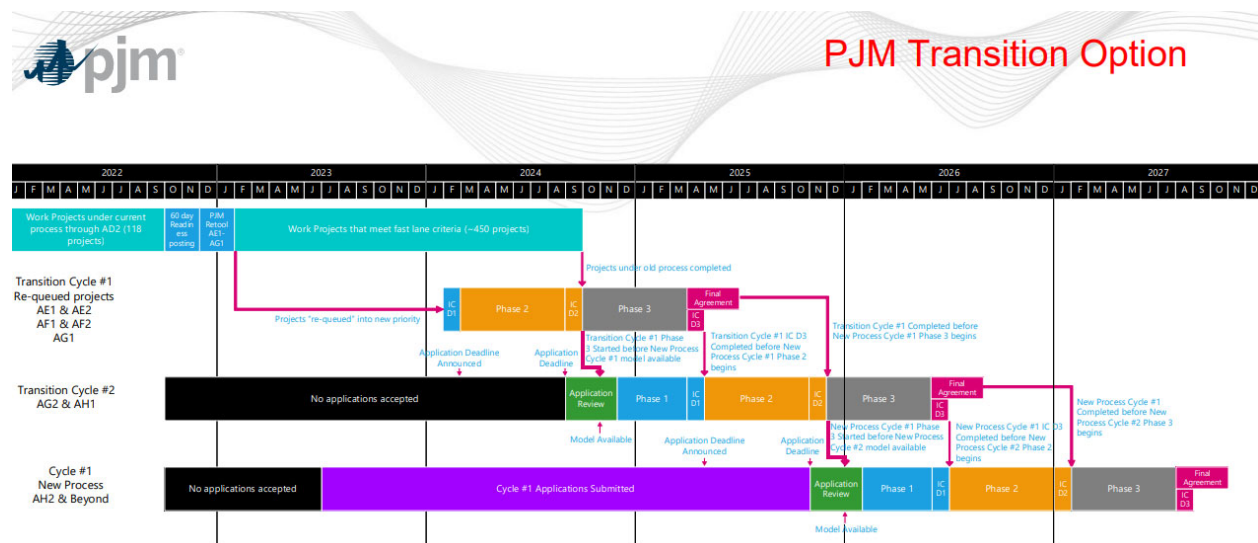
pjm

PJM Transition Option

| 2022 | 2023 | 2024 | 2025 | 2026 | 2027 |
|---|---|---|---|---|---|

J F M A M J J A S O N D J F M A M J J A S O N D J F M A M J J A S O N D J F M A M J J A S O N D J F M A M J J A S O N D J F M A M J J A S O N D

Work Projects under current process through AD2 (118 projects)

60 day Readiness posting

PJM Retool AE1-AG1

Work Projects that meet fast lane criteria (~450 projects)

Projects under old process completed

Transition Cycle #1
Re-queued projects
AE1 & AE2
AF1 & AF2
AG1

Projects "re-queued" into new priority

IC D1

Phase 2

IC D2

Phase 3

Final Agreement

IC D3

Transition Cycle #1 Phase 3 Started before New Process Cycle #1 model available

Transition Cycle #1 IC D3 Completed before New Process Cycle #1 Phase 2 begins

Transition Cycle #1 Completed before New Process Cycle #1 Phase 3 begins

Application Deadline Announced

Application Deadline

Transition Cycle #2
AG2 & AH1

No applications accepted

Application Review

Phase 1

IC D1

Phase 2

IC D2

Phase 3

Final Agreement

IC D3

New Process Cycle #1 Completed before New Process Cycle #2 Phase 3 begins

Model Available

Application Deadline Announced

Application Deadline

New Process Cycle #1 Phase 3 Started before New Process Cycle #2 model available

New Process Cycle #1 IC D3 Completed before New Process Cycle #2 Phase 2 begins

Cycle #1
New Process
AH2 & Beyond

No applications accepted

Cycle #1 Applications Submitted

Application Review

Phase 1

IC D1

Phase 2

IC D2

Phase 3

Final Agreement

IC D3

Model Available